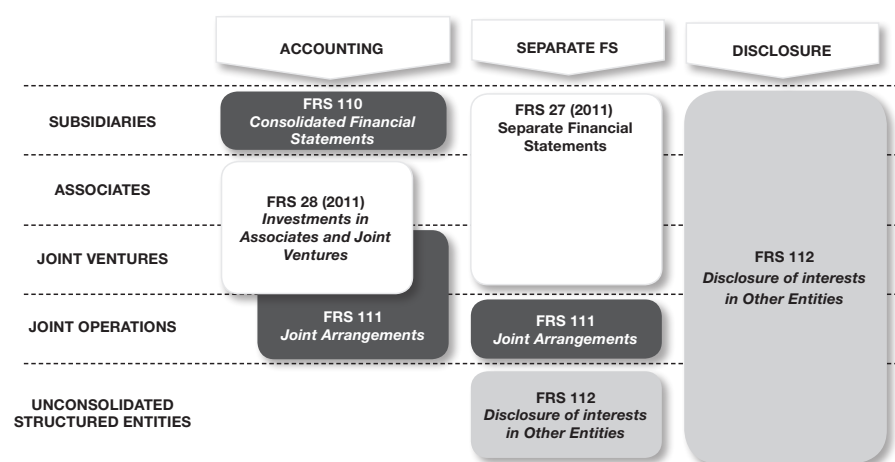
ACCOUNTING

SEPARATE FS

DISCLOSURE

SUBSIDIARIES

FRS 110
*Consolidated Financial Statements*

FRS 27 (2011)
Separate Financial Statements

ASSOCIATES

FRS 28 (2011)
*Investments in Associates and Joint Ventures*

JOINT VENTURES

FRS 112
*Disclosure of interests in Other Entities*

JOINT OPERATIONS

FRS 111
*Joint Arrangements*

FRS 111
*Joint Arrangements*

UNCONSOLIDATED STRUCTURED ENTITIES

FRS 112
*Disclosure of interests in Other Entities*